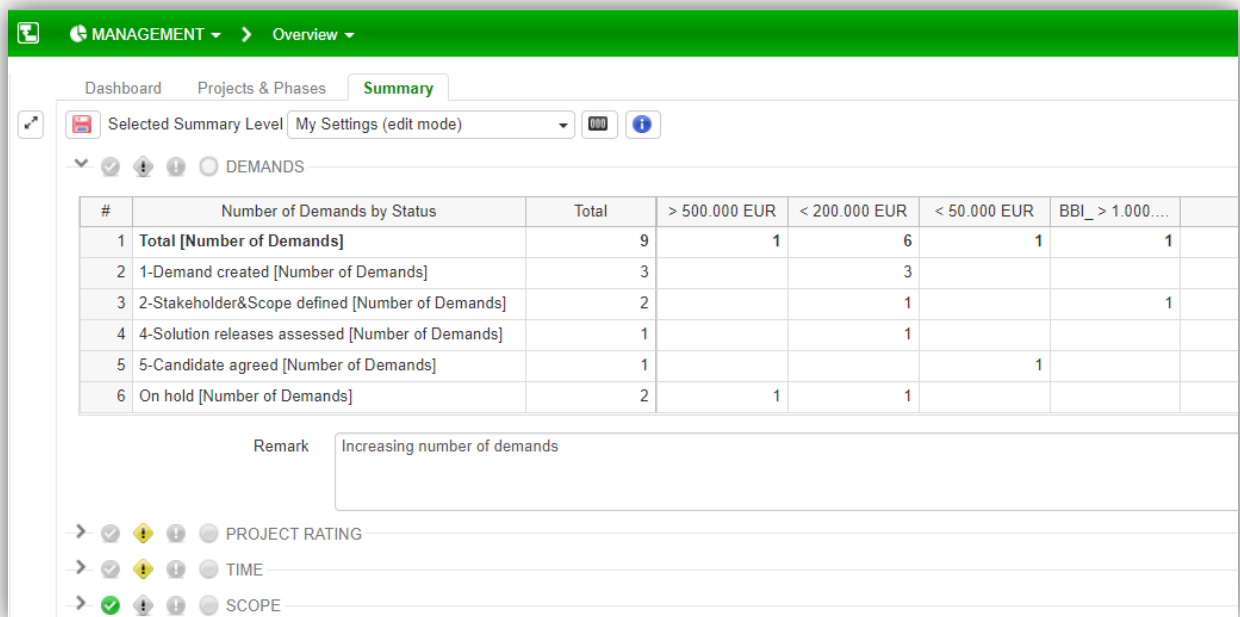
MANAGEMENT > Overview

Dashboard Projects & Phases Summary

Selected Summary Level My Settings (edit mode)

DEMANDS

| # | Number of Demands by Status | Total | > 500.000 EUR | < 200.000 EUR | < 50.000 EUR | BBI_ > 1.000.... |
|---|---|---|---|---|---|---|
| 1 | Total [Number of Demands] | 9 | 1 | 6 | 1 | 1 |
| 2 | 1-Demand created [Number of Demands] | 3 | | 3 | | |
| 3 | 2-Stakeholder&Scope defined [Number of Demands] | 2 | | 1 | | 1 |
| 4 | 4-Solution releases assessed [Number of Demands] | 1 | | 1 | | |
| 5 | 5-Candidate agreed [Number of Demands] | 1 | | | 1 | |
| 6 | On hold [Number of Demands] | 2 | 1 | 1 | | |

Remark Increasing number of demands

PROJECT RATING

TIME

SCOPE